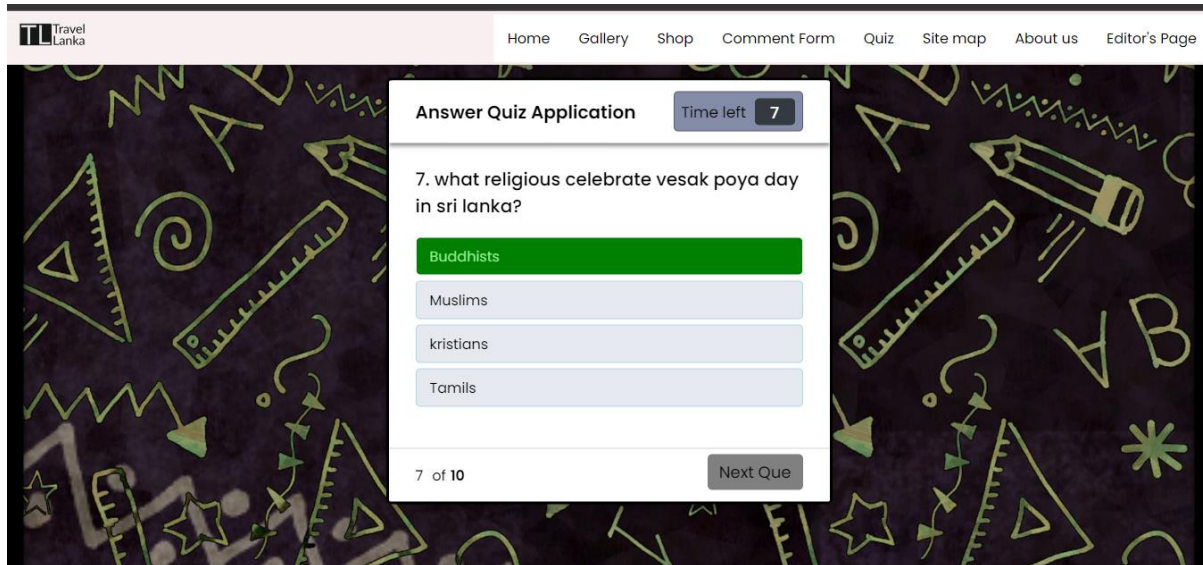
TL Travel Lanka

Home Gallery Shop Comment Form Quiz Site map About us Editor's Page

Answer Quiz Application

Time left 7

7. what religious celebrate vesak poya day in sri lanka?

Buddhists

Muslims

kristians

Tamils

7 of 10

Next Que